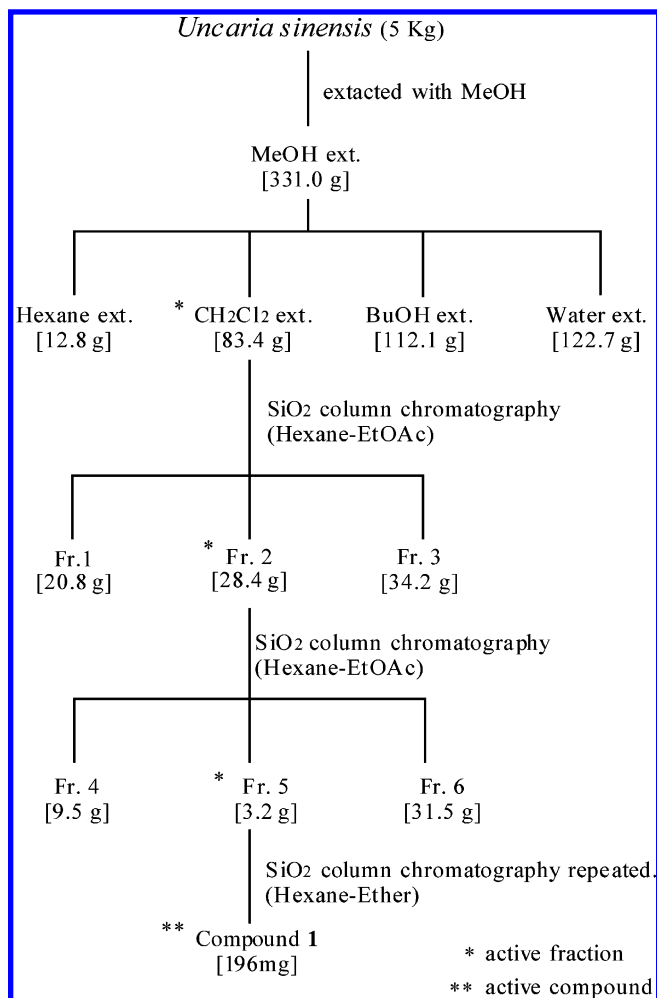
*Uncaria sinensis* (5 Kg)

extacted with MeOH

MeOH ext.
[331.0 g]

Hexane ext.
[12.8 g]

* $CH_2Cl_2$ ext.
[83.4 g]

BuOH ext.
[112.1 g]

Water ext.
[122.7 g]

$SiO_2$ column chromatography
(Hexane-EtOAc)

Fr.1
[20.8 g]

* Fr. 2
[28.4 g]

Fr. 3
[34.2 g]

$SiO_2$ column chromatography
(Hexane-EtOAc)

Fr. 4
[9.5 g]

* Fr. 5
[3.2 g]

Fr. 6
[31.5 g]

$SiO_2$ column chromatography repeated.
(Hexane-Ether)

** Compound **1**
[196mg]

* active fraction
** active compound